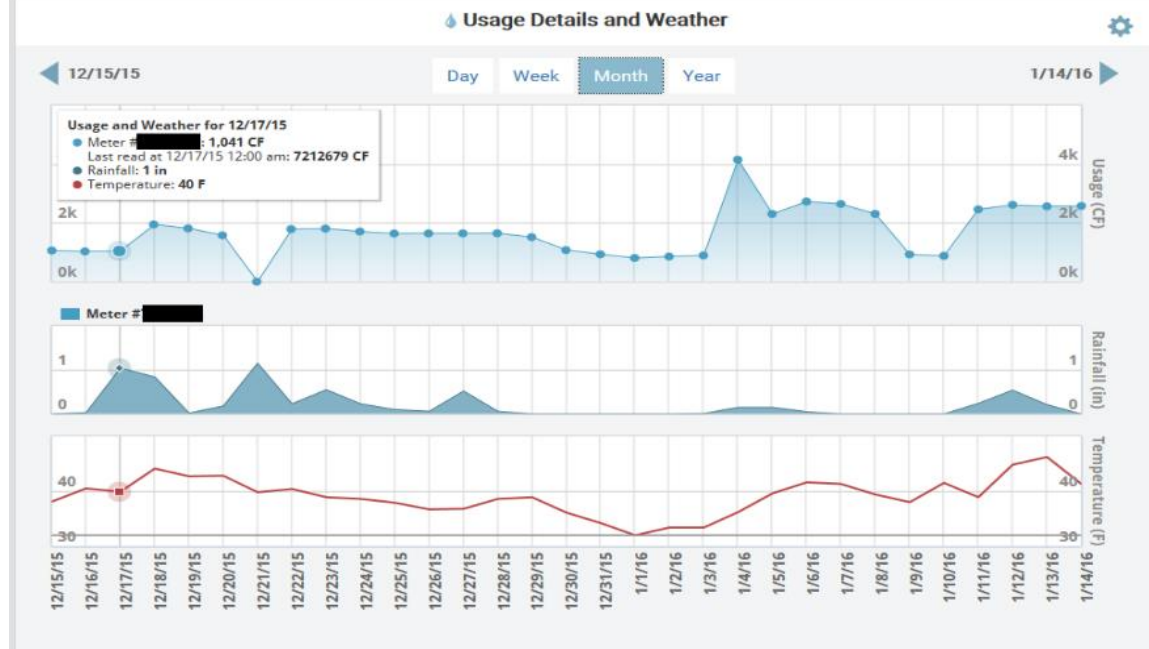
Usage Details and Weather

12/15/15

Day Week Month Year

1/14/16

Usage and Weather for 12/17/15
Meter #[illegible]: 1,041 CF
Last read at 12/17/15 12:00 am: 7212679 CF
Rainfall: 1 in
Temperature: 40 F

2k
0k
4k
2k
0k
Usage (CF)

Meter #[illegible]

1
0
1
0
Rainfall (in)

40
30
40
30
Temperature (F)

12/15/15 12/16/15 12/17/15 12/18/15 12/19/15 12/20/15 12/21/15 12/22/15 12/23/15 12/24/15 12/25/15 12/26/15 12/27/15 12/28/15 12/29/15 12/30/15 12/31/15 1/1/16 1/2/16 1/3/16 1/4/16 1/5/16 1/6/16 1/7/16 1/8/16 1/9/16 1/10/16 1/11/16 1/12/16 1/13/16 1/14/16